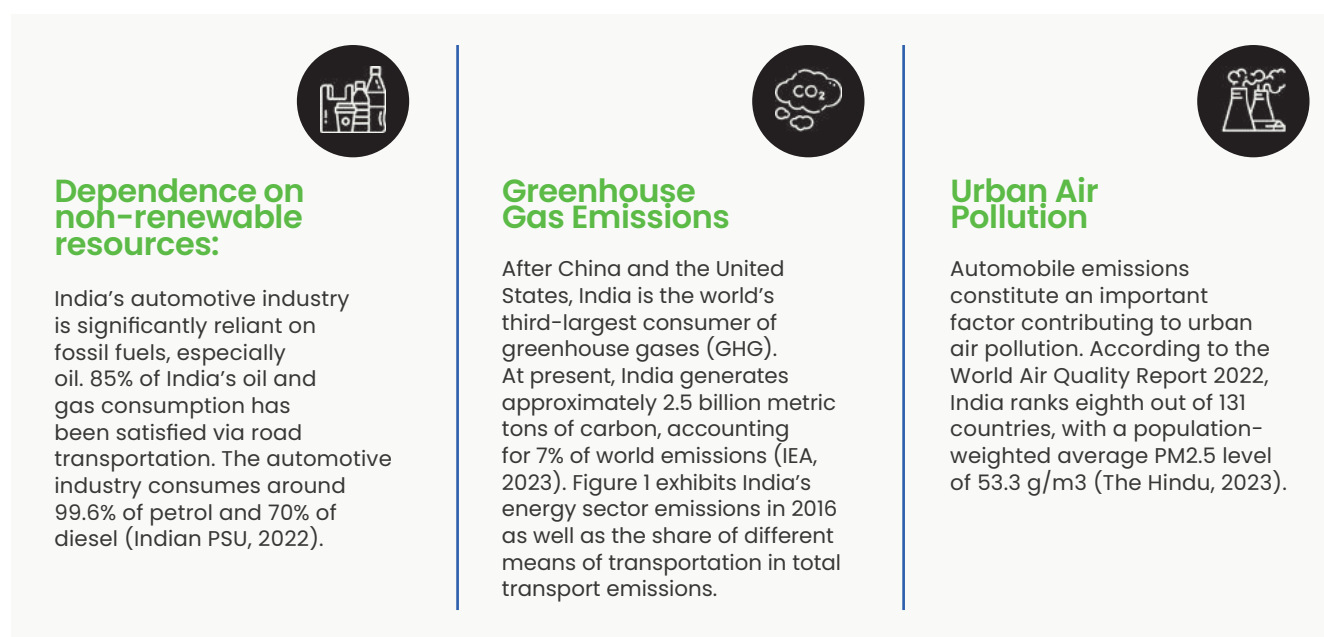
Dependence on non-renewable resources:

India's automotive industry is significantly reliant on fossil fuels, especially oil. 85% of India's oil and gas consumption has been satisfied via road transportation. The automotive industry consumes around 99.6% of petrol and 70% of diesel (Indian PSU, 2022).

$CO_2$

Greenhouse Gas Emissions

After China and the United States, India is the world's third-largest consumer of greenhouse gases (GHG). At present, India generates approximately 2.5 billion metric tons of carbon, accounting for 7% of world emissions (IEA, 2023). Figure 1 exhibits India's energy sector emissions in 2016 as well as the share of different means of transportation in total transport emissions.

Urban Air Pollution

Automobile emissions constitute an important factor contributing to urban air pollution. According to the World Air Quality Report 2022, India ranks eighth out of 131 countries, with a population-weighted average PM2.5 level of 53.3 g/m3 (The Hindu, 2023).